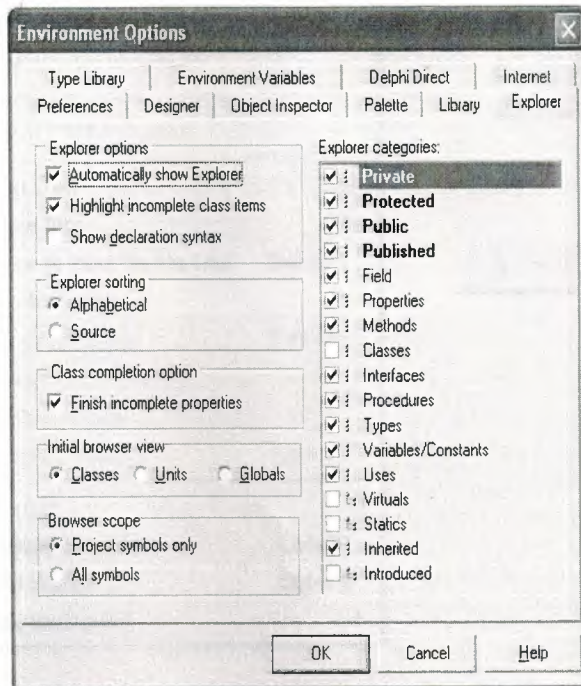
Environment Options

Type Library | Environment Variables | Delphi Direct | Internet
Preferences | Designer | Object Inspector | Palette | Library | Explorer

Explorer options
Automatically show Explorer
Highlight incomplete class items
Show declaration syntax

Explorer sorting
Alphabetical
Source

Class completion option
Finish incomplete properties

Initial browser view
Classes Units Globals

Browser scope
Project symbols only
All symbols

Explorer categories:
Private
Protected
Public
Published
Field
Properties
Methods
Classes
Interfaces
Procedures
Types
Variables/Constants
Uses
Virtuals
Statics
Inherited
Introduced

OK | Cancel | Help